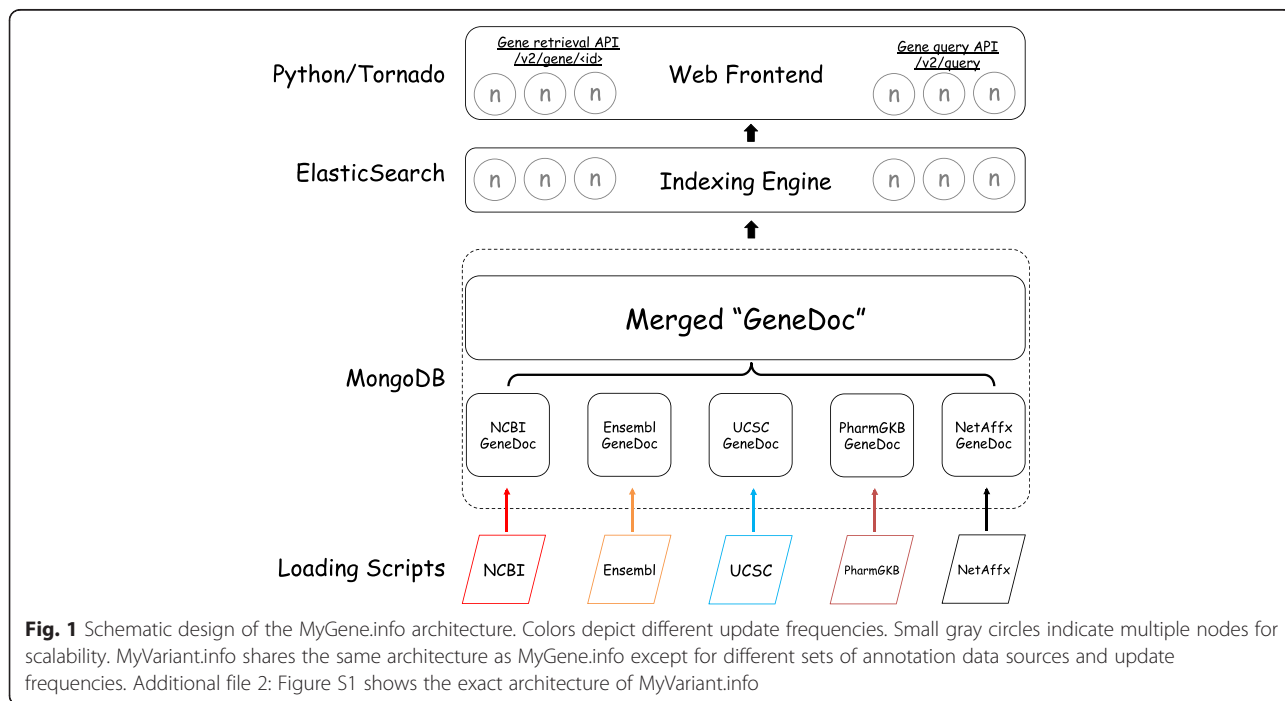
Python/Tornado

Gene retrieval API /v2/gene/<id>

n n n

Web Frontend

Gene query API /v2/query

n n n

ElasticSearch

n n n

Indexing Engine

n n n

Merged “GeneDoc”

MongoDB

NCBI GeneDoc

Ensembl GeneDoc

UCSC GeneDoc

PharmGKB GeneDoc

NetAffx GeneDoc

Loading Scripts

NCBI

Ensembl

UCSC

PharmGKB

NetAffx

**Fig. 1** Schematic design of the MyGene.info architecture. Colors depict different update frequencies. Small gray circles indicate multiple nodes for scalability. MyVariant.info shares the same architecture as MyGene.info except for different sets of annotation data sources and update frequencies. Additional file 2: Figure S1 shows the exact architecture of MyVariant.info